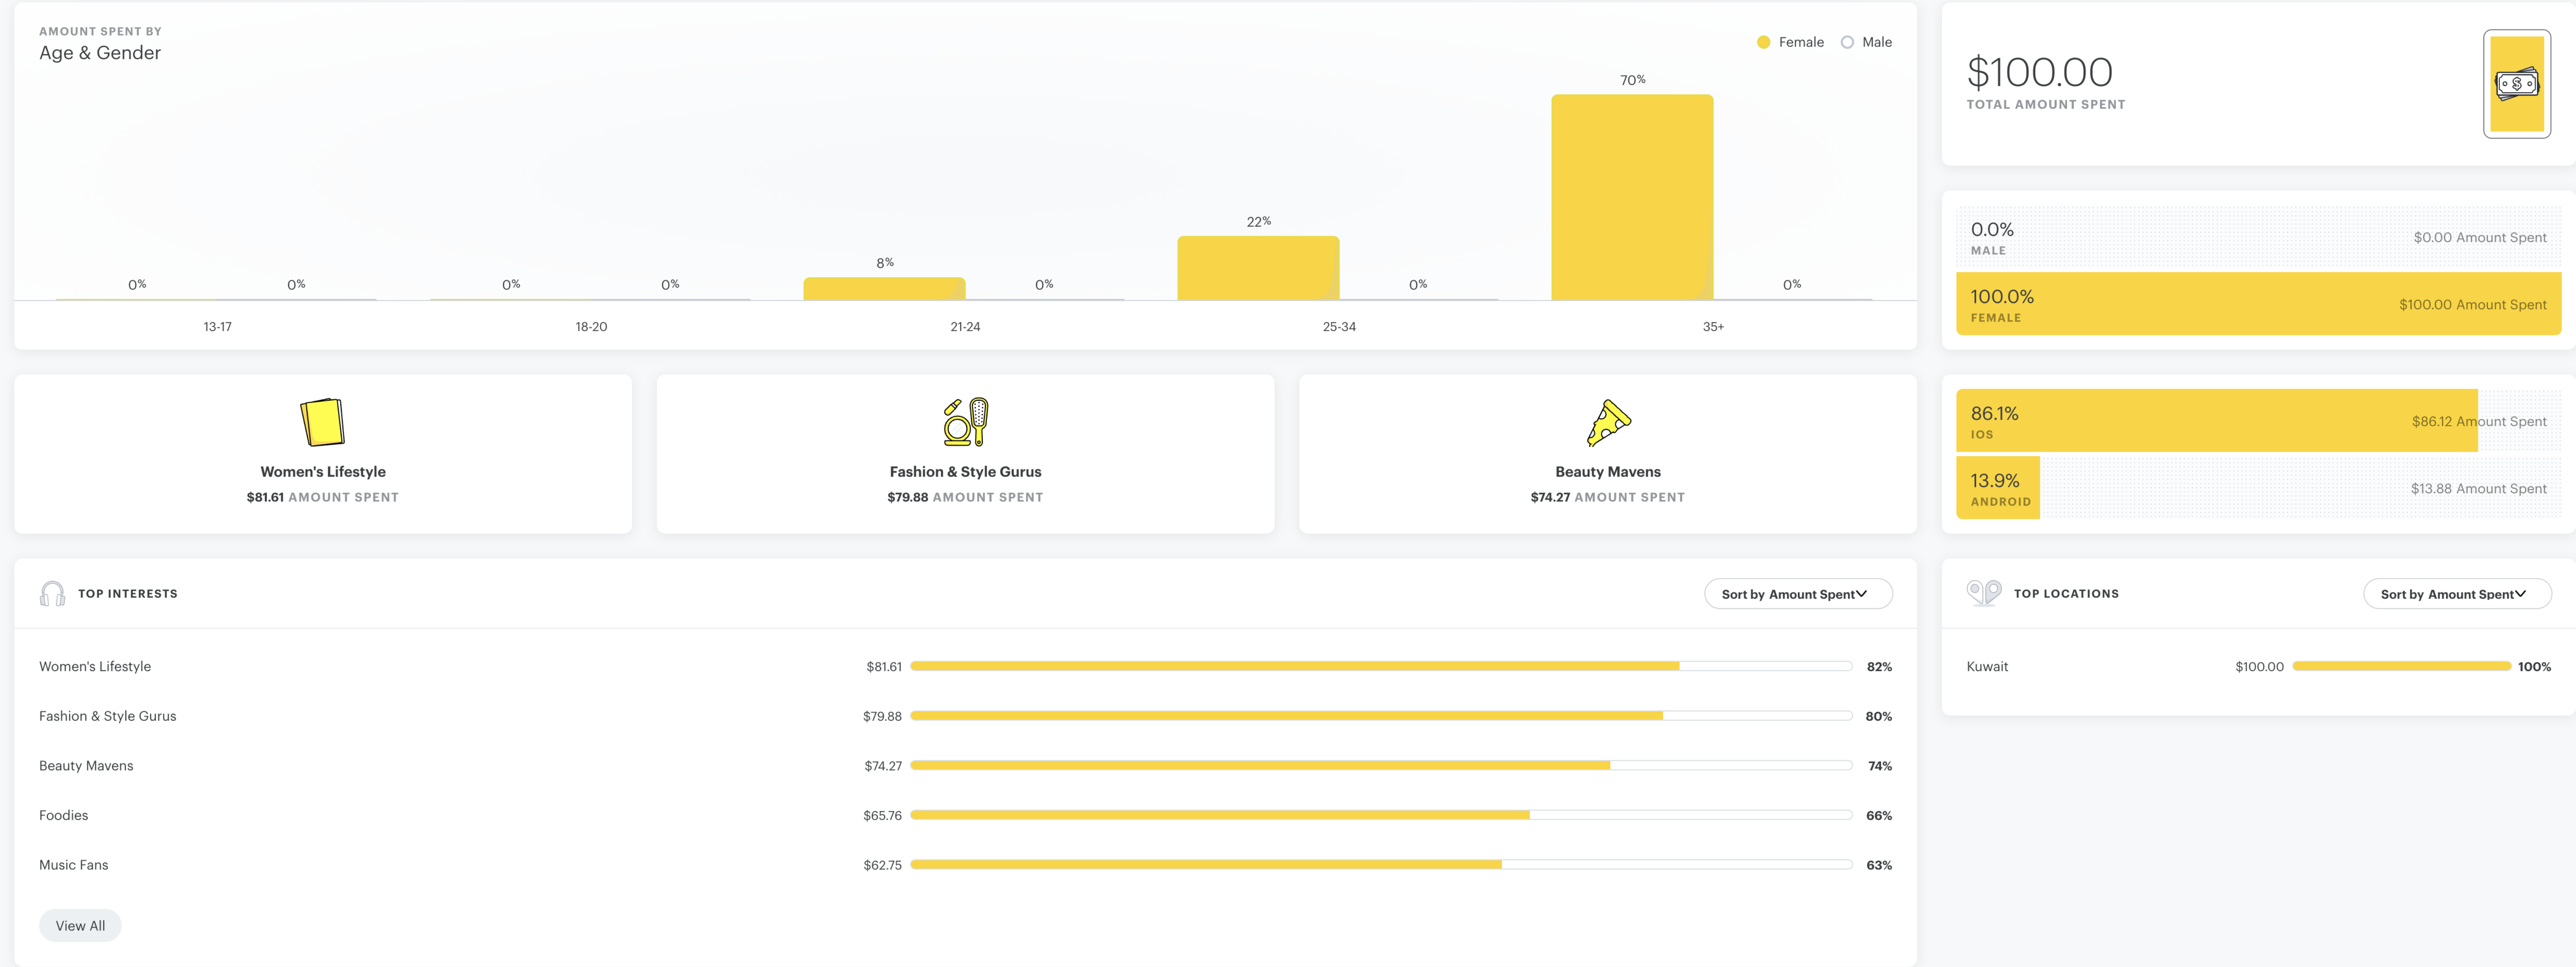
AMOUNT SPENT BY
Age & Gender

Female Male

0% 0% 0% 0% 8% 0% 22% 0% 70% 0%

13-17 18-20 21-24 25-34 35+

$100.00
TOTAL AMOUNT SPENT

0.0%
MALE
$0.00 Amount Spent

100.0%
FEMALE
$100.00 Amount Spent

Women's Lifestyle
$81.61 AMOUNT SPENT

Fashion & Style Gurus
$79.88 AMOUNT SPENT

Beauty Mavens
$74.27 AMOUNT SPENT

86.1%
IOS
$86.12 Amount Spent

13.9%
ANDROID
$13.88 Amount Spent

TOP INTERESTS

Sort by Amount Spent

| Women's Lifestyle | $81.61 | 82% |
|---|---|---|
| Fashion & Style Gurus | $79.88 | 80% |
| Beauty Mavens | $74.27 | 74% |
| Foodies | $65.76 | 66% |
| Music Fans | $62.75 | 63% |

View All

TOP LOCATIONS

Sort by Amount Spent

Kuwait $100.00 100%